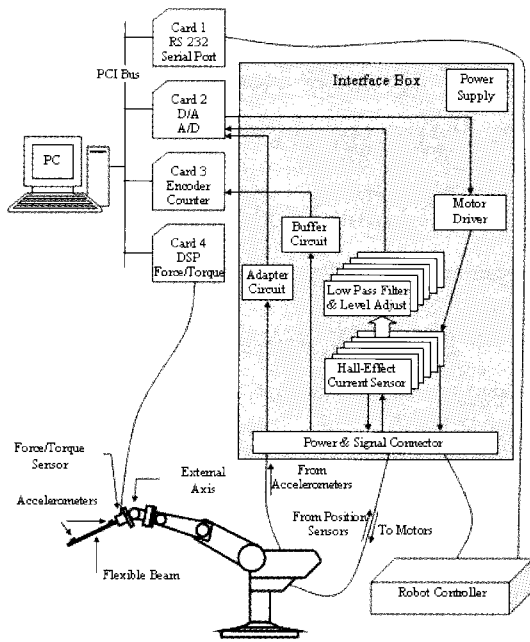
Card 1
RS 232
Serial Port

PCI Bus

Card 2
D/A
A/D

PC

Card 3
Encoder
Counter

Card 4
DSP
Force/Torque

Interface Box

Power
Supply

Motor
Driver

Buffer
Circuit

Adapter
Circuit

Low Pass Filter
& Level Adjust

Hall-Effect
Current Sensor

Power & Signal Connector

Force/Torque
Sensor

External
Axis

From
Accelerometers

Accelerometers

From Position
Sensors

To Motors

Flexible Beam

Robot Controller